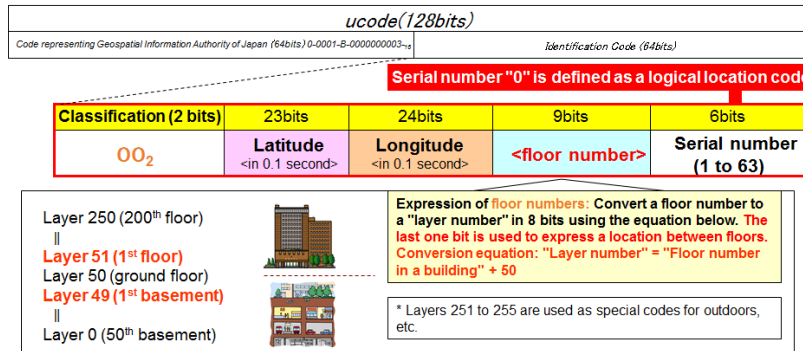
ucode(128bits)

Code representing Geospatial Information Authority of Japan (64bits) 0-0001-B-0000000003-$_{16}$

Identification Code (64bits)

Serial number "0" is defined as a logical location code

| Classification (2 bits) | 23bits | 24bits | 9bits | 6bits |
|---|---|---|---|---|
| $OO_2$ | Latitude <in 0.1 second> | Longitude <in 0.1 second> | <floor number> | Serial number (1 to 63) |

Layer 250 (200$^{th}$ floor)
||
Layer 51 (1$^{st}$ floor)
Layer 50 (ground floor)
Layer 49 (1$^{st}$ basement)
||
Layer 0 (50$^{th}$ basement)

Expression of floor numbers: Convert a floor number to a "layer number" in 8 bits using the equation below. The last one bit is used to express a location between floors. Conversion equation: "Layer number" = "Floor number in a building" + 50

* Layers 251 to 255 are used as special codes for outdoors, etc.